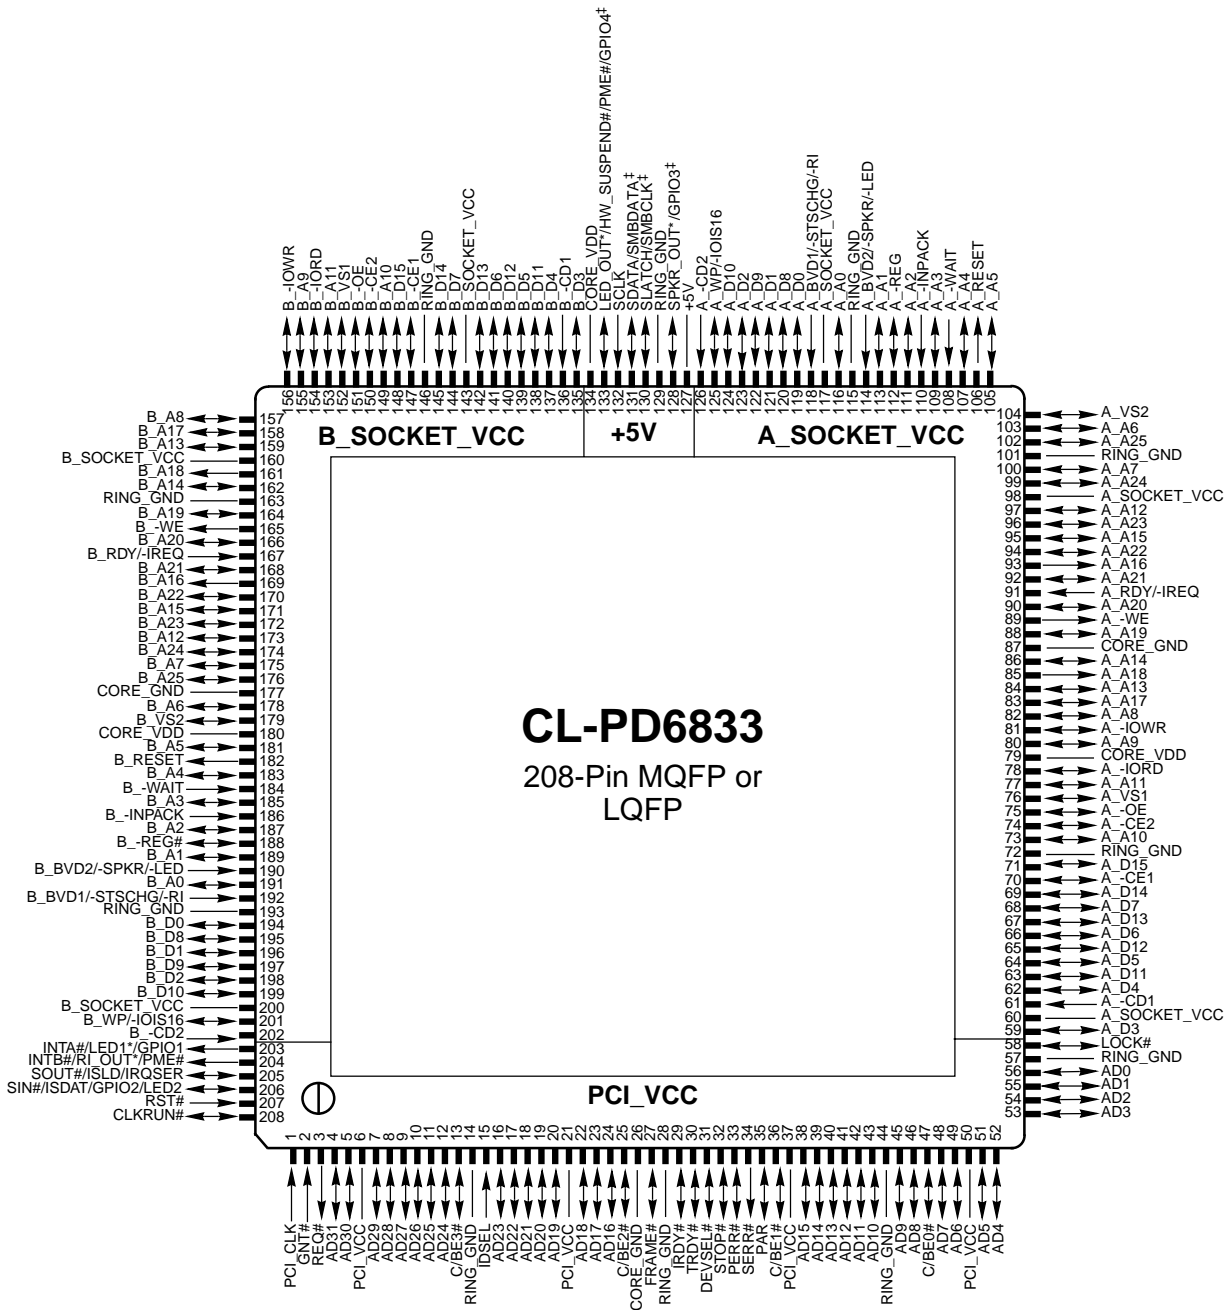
CL-PD6833

208-Pin MQFP or LQFP

B_SOCKET_VCC

+5V

A_SOCKET_VCC

PCI_VCC

156 B_-IOWR
155 B_A9
154 B_-IORD
153 B_A11
152 B_VS1
151 B_-OE
150 B_-CE2
149 B_A10
148 B_D15
147 B_-CE1
146 RING_GND
145 B_D14
144 B_D7
143 B_SOCKET_VCC
142 B_D13
141 B_D6
140 B_D12
139 B_D5
138 B_D11
137 B_D4
136 B_-CD1
135 B_D3
134 CORE_VDD
133 LED_OUT*/HW_SUSPEND#/PME#/GPIO4‡
132 SCLK
131 SDATA/SMBDATA‡
130 SLATCH/SMBCLK‡
129 RING_GND
128 SPKR_OUT*/GPIO3‡
127 +5V
126 A_-CD2
125 A_WP/-IOIS16
124 A_D10
123 A_D2
122 A_D9
121 A_D1
120 A_D8
119 A_D0
118 A_BVD1/-STSCHG/-RI
117 A_SOCKET_VCC
116 A_A0
115 RING_GND
114 A_BVD2/-SPKR/-LED
113 A_A1
112 A_-REG
111 A_A2
110 A_-INPACK
109 A_A3
108 A_-WAIT
107 A_A4
106 A_RESET
105 A_A5

157 B_A8
158 B_A17
159 B_A13
160 B_SOCKET_VCC
161 B_A18
162 B_A14
163 RING_GND
164 B_A19
165 B_-WE
166 B_A20
167 B_RDY/-IREQ
168 B_A21
169 B_A16
170 B_A22
171 B_A15
172 B_A23
173 B_A12
174 B_A24
175 B_A7
176 B_A25
177 CORE_GND
178 B_A6
179 B_VS2
180 CORE_VDD
181 B_A5
182 B_RESET
183 B_A4
184 B_-WAIT
185 B_A3
186 B_-INPACK
187 B_A2
188 B_-REG#
189 B_A1
190 B_BVD2/-SPKR/-LED
191 B_A0
192 B_BVD1/-STSCHG/-RI
193 RING_GND
194 B_D0
195 B_D8
196 B_D1
197 B_D9
198 B_D2
199 B_D10
200 B_SOCKET_VCC
201 B_WP/-IOIS16
202 B_-CD2
203 INTA#/LED1*/GPIO1
204 INTB#/RI_OUT*/PME#
205 SOUT#/ISLD/IRQSER
206 SIN#/ISDAT/GPIO2/LED2
207 RST#
208 CLKRUN#

104 A_VS2
103 A_A6
102 A_A25
101 RING_GND
100 A_A7
99 A_A24
98 A_SOCKET_VCC
97 A_A12
96 A_A23
95 A_A15
94 A_A22
93 A_A16
92 A_A21
91 A_RDY/-IREQ
90 A_A20
89 A_-WE
88 A_A19
87 CORE_GND
86 A_A14
85 A_A18
84 A_A13
83 A_A17
82 A_A8
81 A_-IOWR
80 A_A9
79 CORE_VDD
78 A_-IORD
77 A_A11
76 A_VS1
75 A_-OE
74 A_-CE2
73 A_A10
72 RING_GND
71 A_D15
70 A_-CE1
69 A_D14
68 A_D7
67 A_D13
66 A_D6
65 A_D12
64 A_D5
63 A_D11
62 A_D4
61 A_-CD1
60 A_SOCKET_VCC
59 A_D3
58 LOCK#
57 RING_GND
56 AD0
55 AD1
54 AD2
53 AD3

1 PCI_CLK
2 GNT#
3 REQ#
4 AD31
5 AD30
6 PCI_VCC
7 AD29
8 AD28
9 AD27
10 AD26
11 AD25
12 AD24
13 C/BE3#
14 RING_GND
15 IDSEL
16 AD23
17 AD22
18 AD21
19 AD20
20 AD19
21 PCI_VCC
22 AD18
23 AD17
24 AD16
25 C/BE2#
26 CORE_GND
27 FRAME#
28 RING_GND
29 IRDY#
30 TRDY#
31 DEVSEL#
32 STOP#
33 PERR#
34 SERR#
35 PAR
36 C/BE1#
37 PCI_VCC
38 AD15
39 AD14
40 AD13
41 AD12
42 AD11
43 AD10
44 RING_GND
45 AD9
46 AD8
47 C/BE0#
48 AD7
49 AD6
50 PCI_VCC
51 AD5
52 AD4